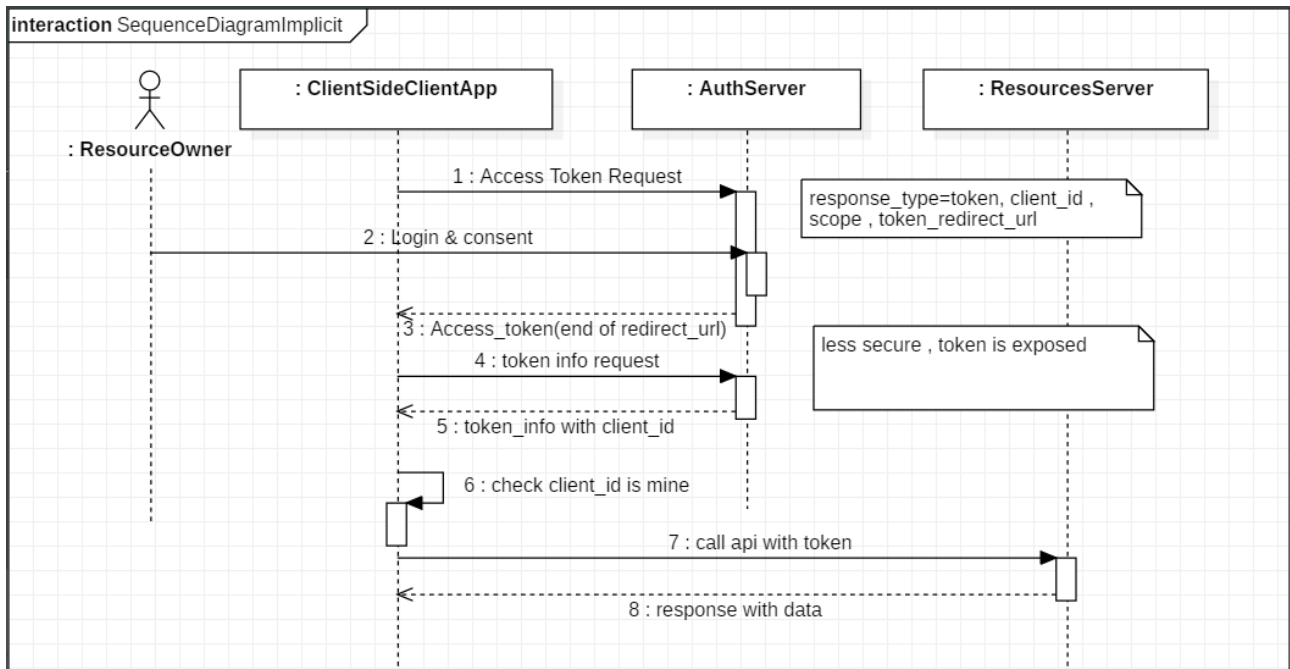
interaction SequenceDiagramImplicit

: ResourceOwner

: ClientSideClientApp

: AuthServer

: ResourcesServer

1 : Access Token Request

response_type=token, client_id , scope , token_redirect_url

2 : Login & consent

3 : Access_token(end of redirect_url)

less secure , token is exposed

4 : token info request

5 : token_info with client_id

6 : check client_id is mine

7 : call api with token

8 : response with data